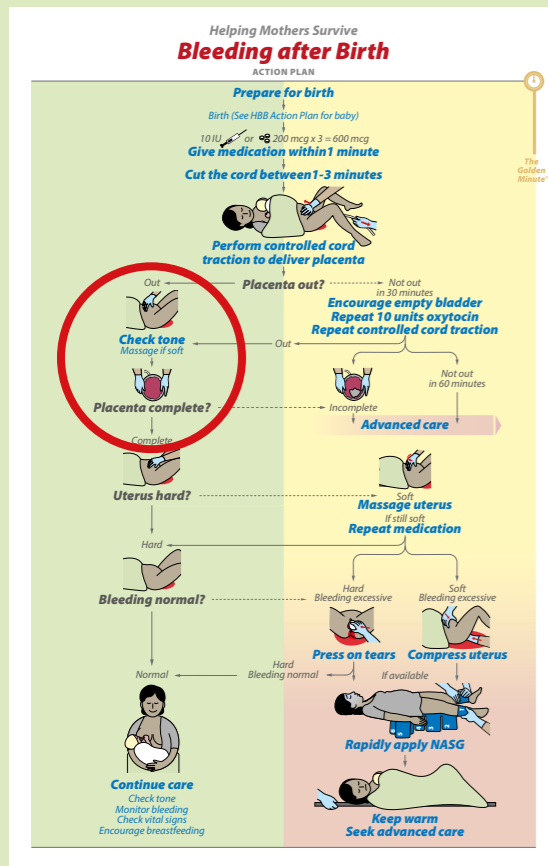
Helping Mothers Survive
Bleeding after Birth
ACTION PLAN

The Golden Minute®

Prepare for birth

Birth (See HBB Action Plan for baby)

10 IU or 200 mcg x 3 = 600 mcg
Give medication within1 minute

Cut the cord between1-3 minutes

Perform controlled cord traction to deliver placenta

Out

Placenta out?

Not out in 30 minutes
Encourage empty bladder
Repeat 10 units oxytocin
Repeat controlled cord traction

Check tone
Massage if soft

Out

Not out in 60 minutes

Placenta complete?

Incomplete

Advanced care

Complete

Uterus hard?

Soft
Massage uterus
If still soft
Repeat medication

Hard

Bleeding normal?

Hard
Bleeding excessive

Soft
Bleeding excessive

Press on tears

Compress uterus

Normal

Hard
Bleeding normal

If available

Rapidly apply NASG

Continue care
Check tone
Monitor bleeding
Check vital signs
Encourage breastfeeding

Keep warm
Seek advanced care